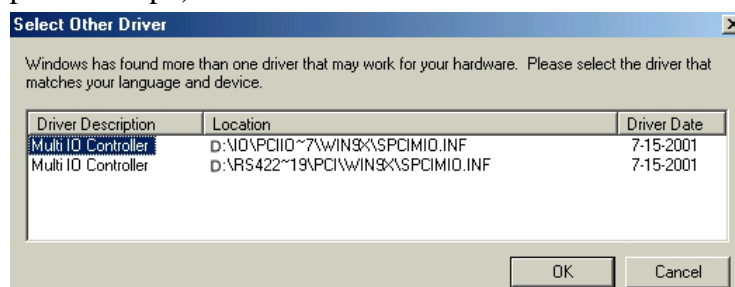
Select Other Driver

Windows has found more than one driver that may work for your hardware. Please select the driver that matches your language and device.

| Driver Description | Location | Driver Date |
|---|---|---|
| Multi IO Controller | D:\IO\PCIIO~7\WIN9X\SPCIMIO.INF | 7-15-2001 |
| Multi IO Controller | D:\RS422~19\PCI\WIN9X\SPCIMIO.INF | 7-15-2001 |

OK Cancel